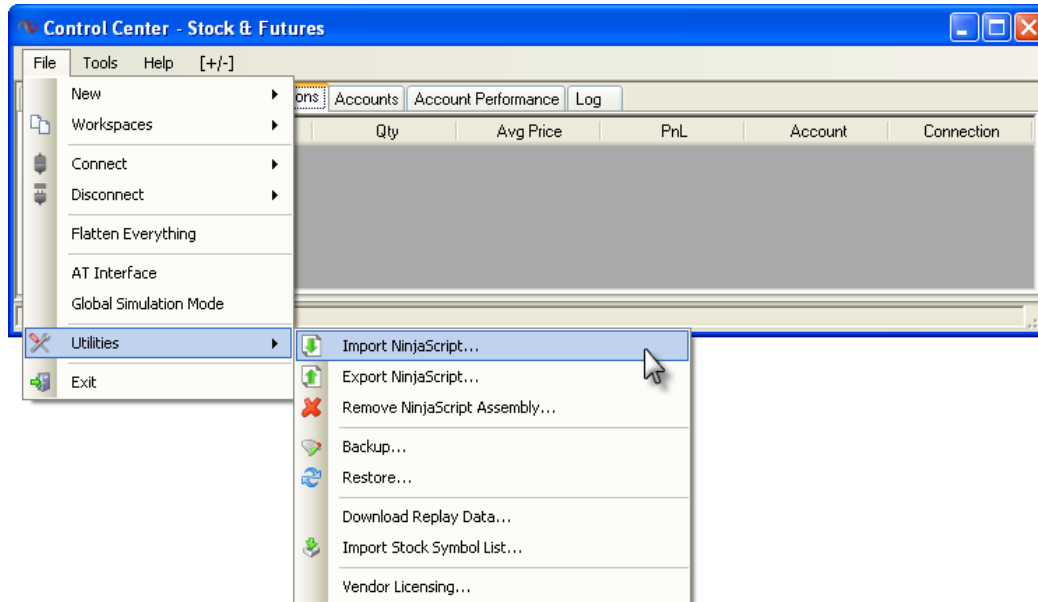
Control Center - Stock & Futures

File Tools Help [+/-]

New
Workspaces
Connect
Disconnect
Flatten Everything
AT Interface
Global Simulation Mode
Utilities
Exit

ons Accounts Account Performance Log

| | Qty | Avg Price | PnL | Account | Connection |
|---|---|---|---|---|---|

Import NinjaScript...
Export NinjaScript...
Remove NinjaScript Assembly...
Backup...
Restore...
Download Replay Data...
Import Stock Symbol List...
Vendor Licensing...